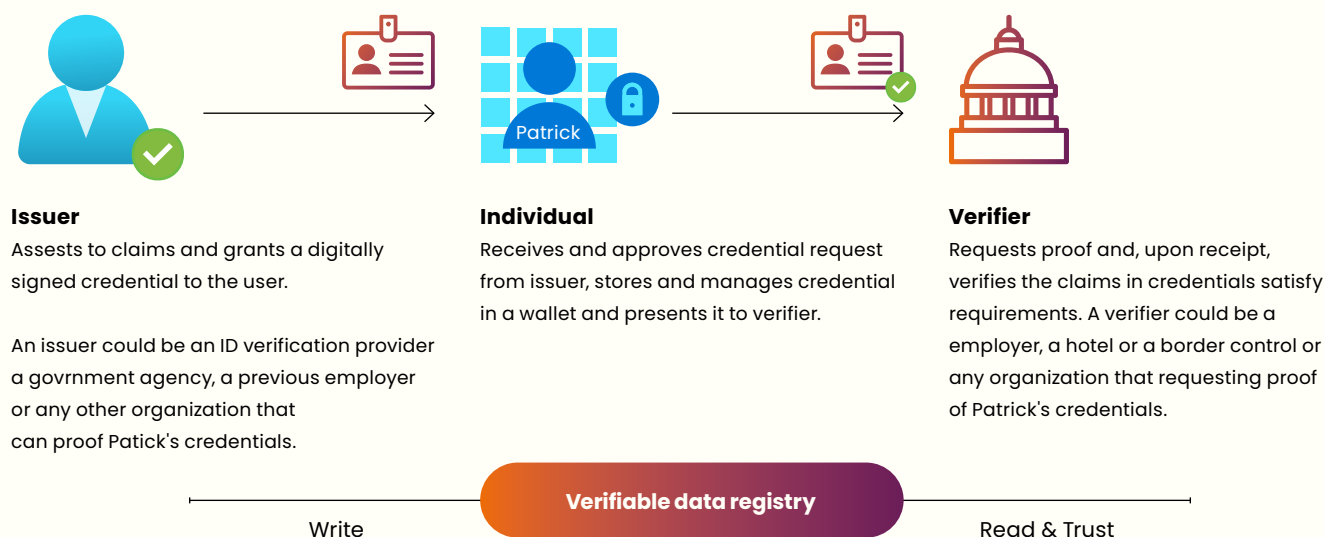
Patrick

**Issuer**
Assests to claims and grants a digitally signed credential to the user.

An issuer could be an ID verification provider a govrnment agency, a previous employer or any other organization that can proof Patick's credentials.

**Individual**
Receives and approves credential request from issuer, stores and manages credential in a wallet and presents it to verifier.

**Verifier**
Requests proof and, upon receipt, verifies the claims in credentials satisfy requirements. A verifier could be a employer, a hotel or a border control or any organization that requesting proof of Patrick's credentials.

Verifiable data registry

Write

Read & Trust